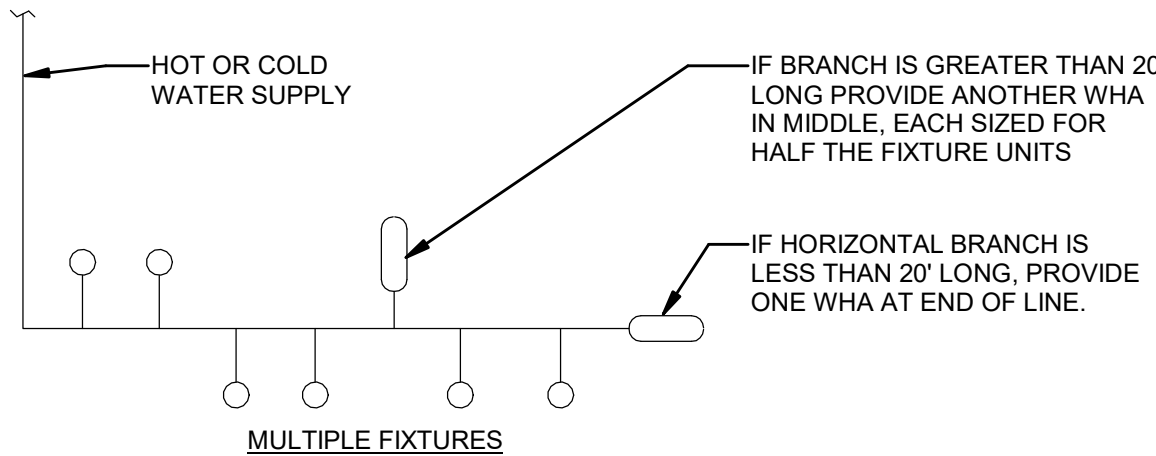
HOT OR COLD WATER SUPPLY

IF BRANCH IS GREATER THAN 20 LONG PROVIDE ANOTHER WHA IN MIDDLE, EACH SIZED FOR HALF THE FIXTURE UNITS

IF HORIZONTAL BRANCH IS LESS THAN 20' LONG, PROVIDE ONE WHA AT END OF LINE.

MULTIPLE FIXTURES